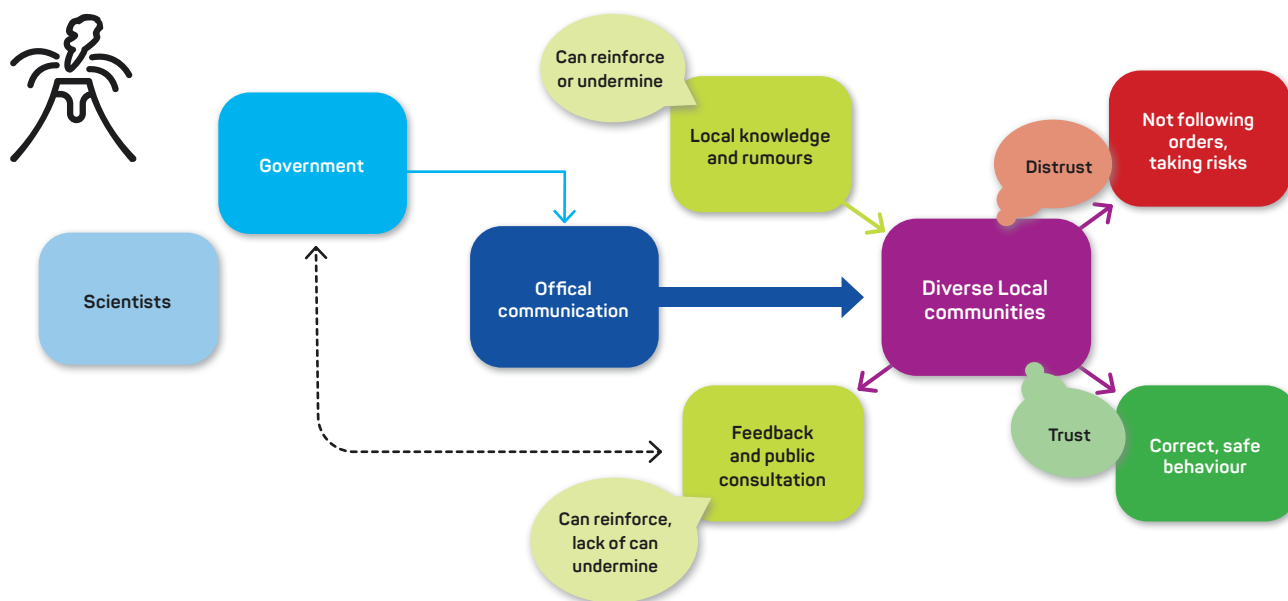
Can reinforce or undermine

Local knowledge and rumours

Not following orders, taking risks

Distrust

Government

Scientists

Offical communication

Diverse Local communities

Feedback and public consultation

Trust

Correct, safe behaviour

Can reinforce, lack of can undermine